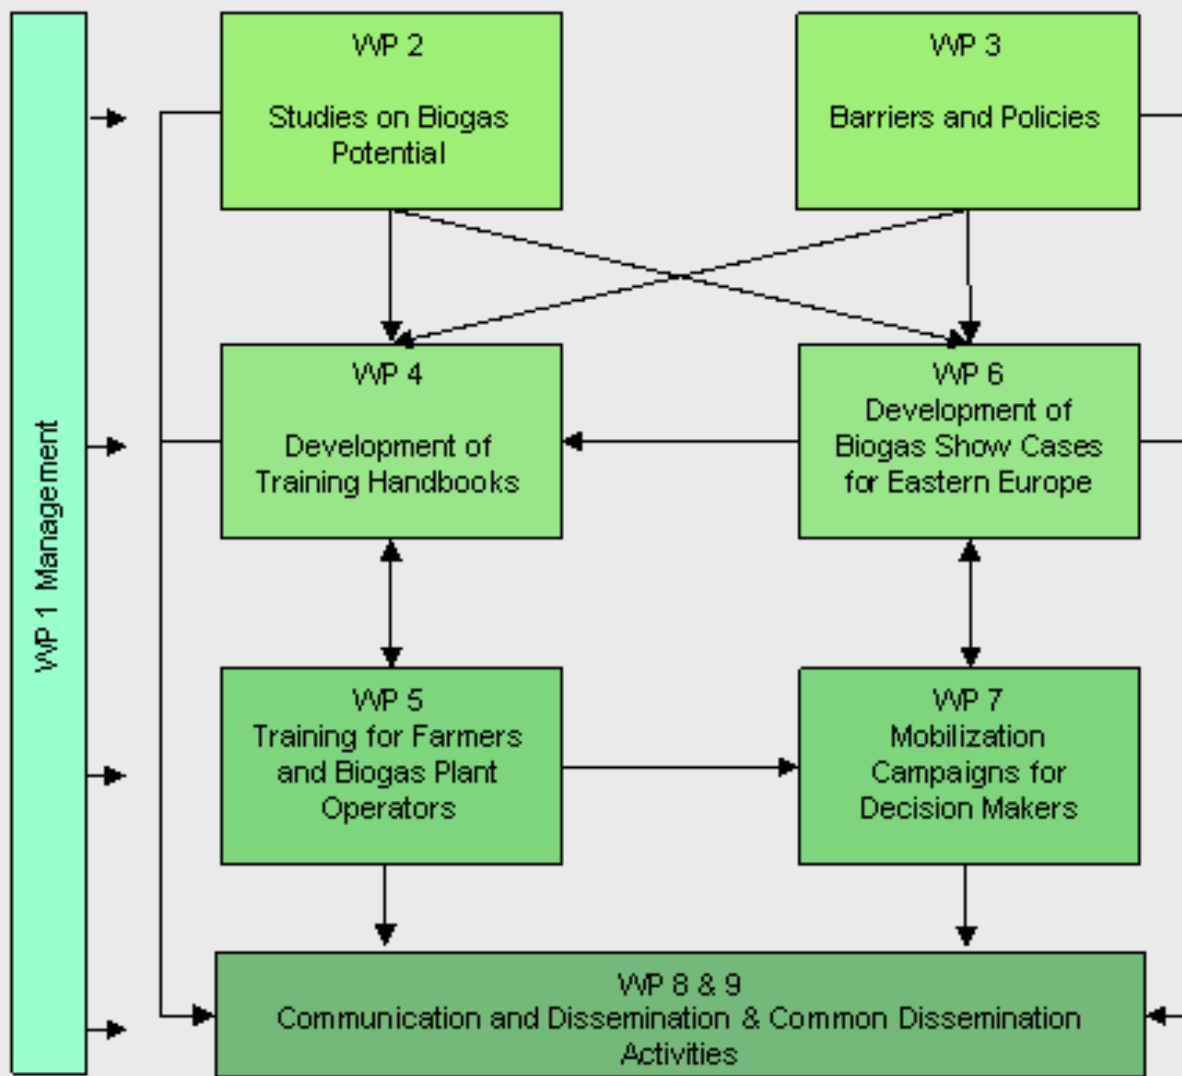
WP 1 Management

WP 2

Studies on Biogas Potential

WP 3

Barriers and Policies

WP 4

Development of Training Handbooks

WP 6
Development of Biogas Show Cases for Eastern Europe

WP 5
Training for Farmers and Biogas Plant Operators

WP 7
Mobilization Campaigns for Decision Makers

WP 8 & 9
Communication and Dissemination & Common Dissemination Activities